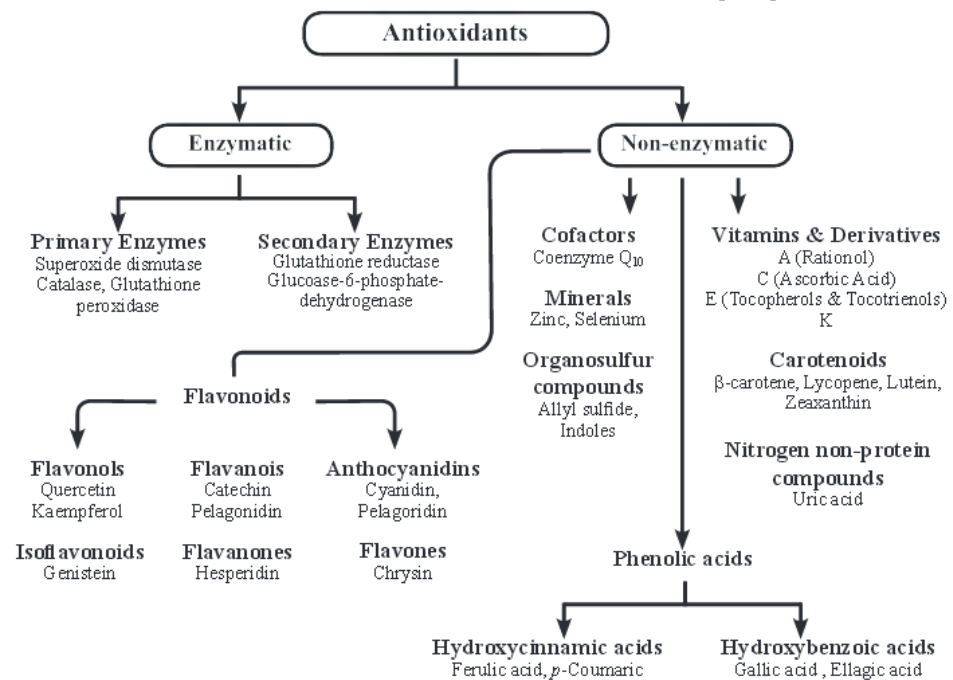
Antioxidants

Enzymatic

Non-enzymatic

Primary Enzymes
Superoxide dismutase
Catalase, Glutathione peroxidase

Secondary Enzymes
Glutathione reductase
Glucoase-6-phosphate-dehydrogenase

Cofactors
Coenzyme $Q_{10}$

Minerals
Zinc, Selenium

Organosulfur compounds
Allyl sulfide, Indoles

Vitamins & Derivatives
A (Rationol)
C (Ascorbic Acid)
E (Tocopherols & Tocotrienols)
K

Carotenoids
β-carotene, Lycopene, Lutein, Zeaxanthin

Nitrogen non-protein compounds
Uricacid

Flavonoids

Flavonols
Quercetin
Kaempferol

Flavanois
Catechin
Pelagonidin

Anthocyanidins
Cyanidin,
Pelagoridin

Isoflavonoids
Genistein

Flavanones
Hesperidin

Flavones
Chrysin

Phenolic acids

Hydroxycinnamic acids
Ferulic acid, p-Coumaric

Hydroxybenzoic acids
Gallic acid , Ellagic acid